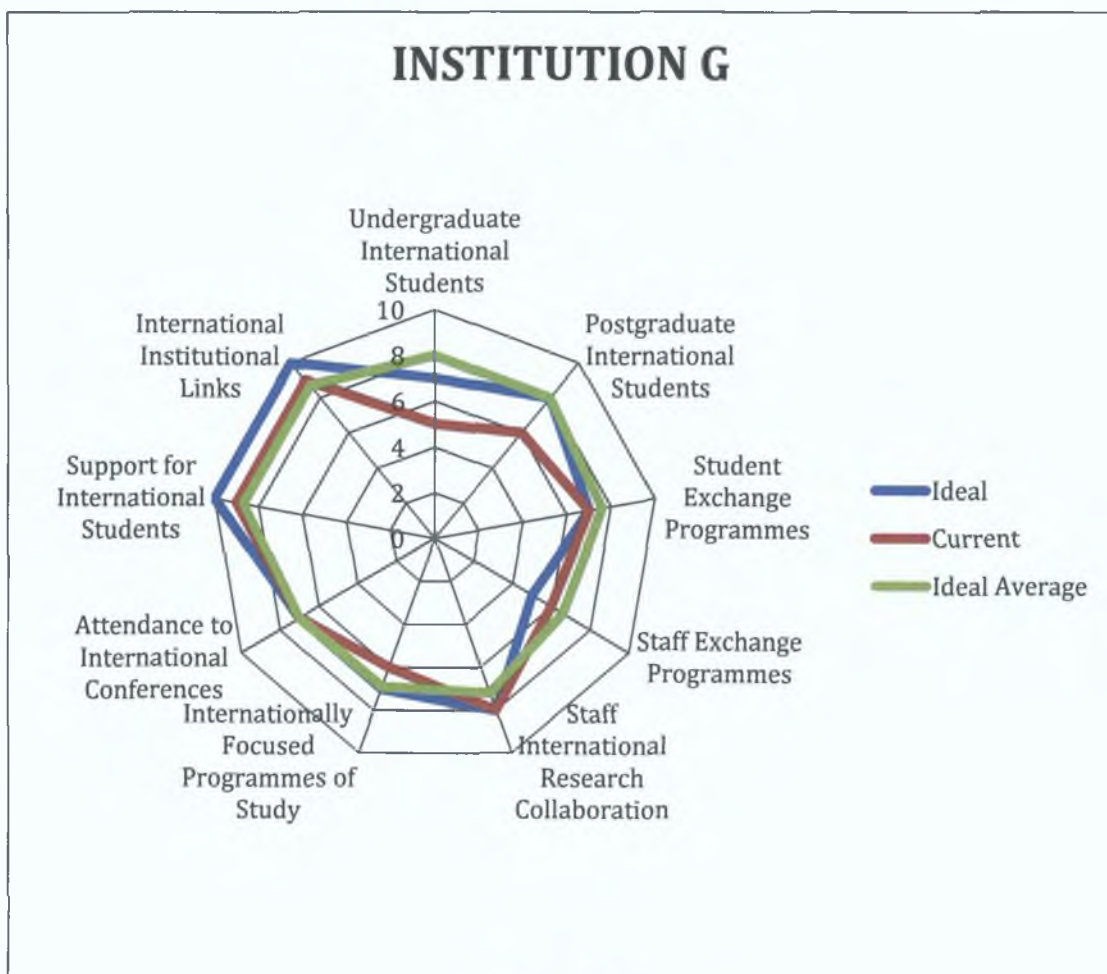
INSTITUTION G

Undergraduate International Students

Postgraduate International Students

Student Exchange Programmes

Staff Exchange Programmes

Staff International Research Collaboration

Internationally Focused Programmes of Study

Attendance to International Conferences

Support for International Students

International Institutional Links

10
8
6
4
2
0

Ideal
Current
Ideal Average